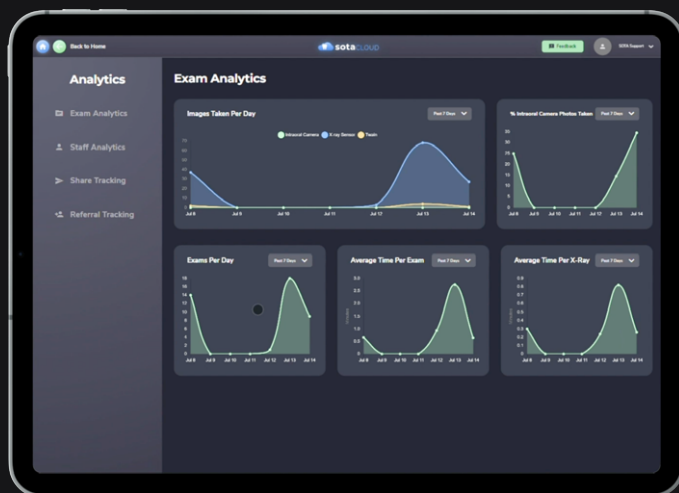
Back to Home

sotacloud

Feedback

SOTA Support

Analytics

Exam Analytics

Staff Analytics

Share Tracking

Referral Tracking

Exam Analytics

Images Taken Per Day

Past 7 Days

Intraoral Camera

X-ray Sensor

Teeth

Jul 8 Jul 9 Jul 10 Jul 11 Jul 12 Jul 13 Jul 14

% Intraoral Camera Photos Taken

Past 7 Days

Jul 8 Jul 9 Jul 10 Jul 11 Jul 12 Jul 13 Jul 14

Exams Per Day

Past 7 Days

16 14 12 10 8 6 4 2 0

Jul 8 Jul 9 Jul 10 Jul 11 Jul 12 Jul 13 Jul 14

Average Time Per Exam

Past 7 Days

Minutes

Jul 8 Jul 9 Jul 10 Jul 11 Jul 12 Jul 13 Jul 14

Average Time Per X-Ray

Past 7 Days

Minutes

Jul 8 Jul 9 Jul 10 Jul 11 Jul 12 Jul 13 Jul 14